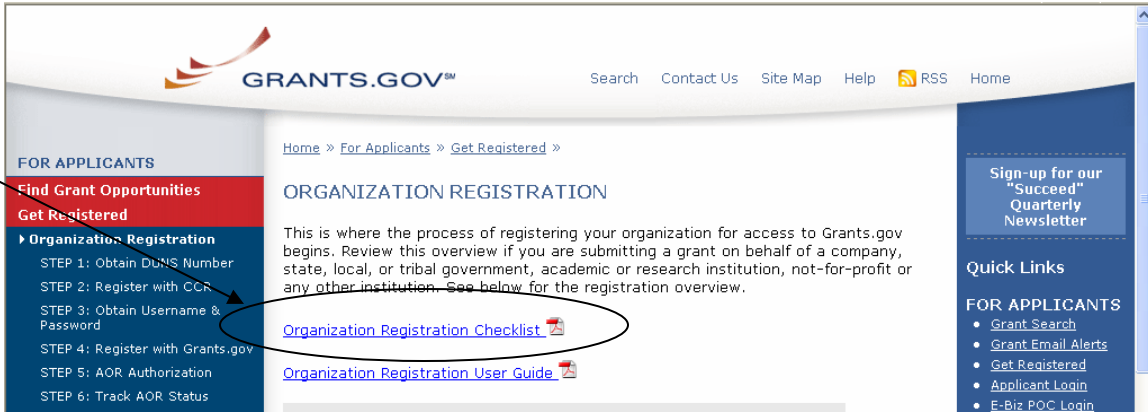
GRANTS.GOV℠

Search Contact Us Site Map Help RSS Home

FOR APPLICANTS
Find Grant Opportunities
Get Registered
Organization Registration
STEP 1: Obtain DUNS Number
STEP 2: Register with CCR
STEP 3: Obtain Username & Password
STEP 4: Register with Grants.gov
STEP 5: AOR Authorization
STEP 6: Track AOR Status

Home » For Applicants » Get Registered »

ORGANIZATION REGISTRATION

This is where the process of registering your organization for access to Grants.gov begins. Review this overview if you are submitting a grant on behalf of a company, state, local, or tribal government, academic or research institution, not-for-profit or any other institution. See below for the registration overview.

Organization Registration Checklist

Organization Registration User Guide

Sign-up for our "Succeed" Quarterly Newsletter

Quick Links

FOR APPLICANTS
Grant Search
Grant Email Alerts
Get Registered
Applicant Login
E-Biz POC Login